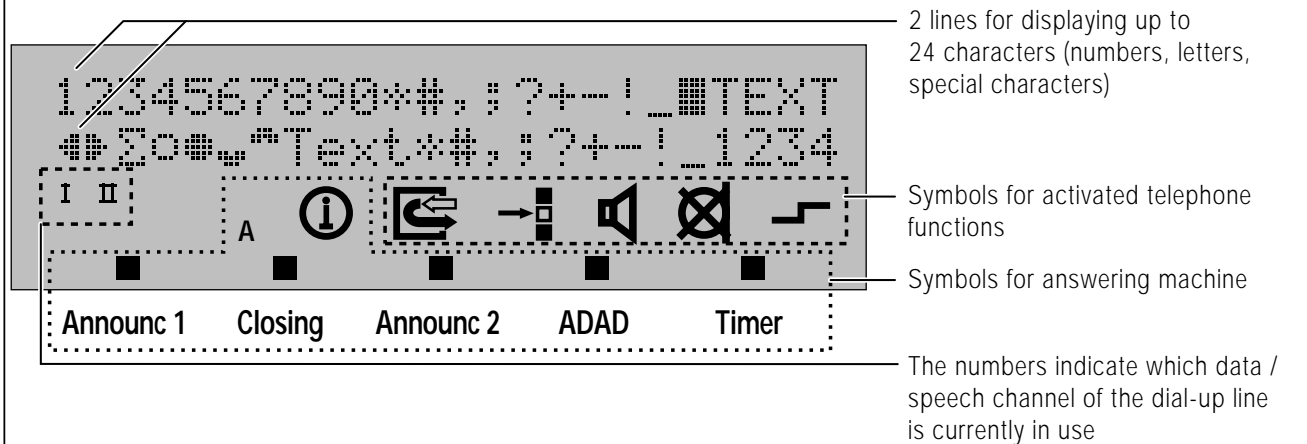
1234567890*#,;?+−!_▦TEXT
◀▶∑○●␣^Text*#,;?+−!_1234

I II

A

Announc 1 Closing Announc 2 ADAD Timer

2 lines for displaying up to 24 characters (numbers, letters, special characters)

Symbols for activated telephone functions

Symbols for answering machine

The numbers indicate which data / speech channel of the dial-up line is currently in use